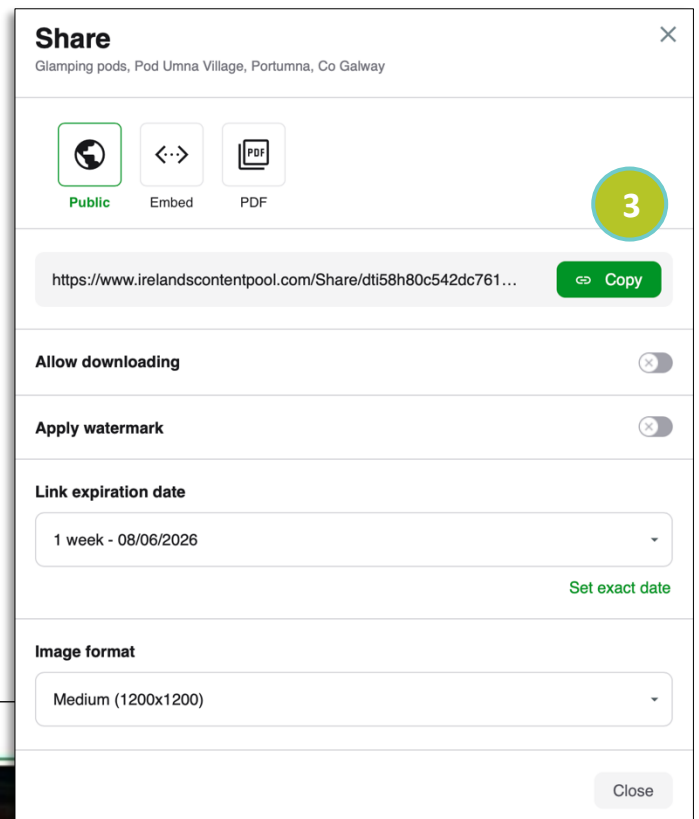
Share
Glamping pods, Pod Umna Village, Portumna, Co Galway

Public
Embed
PDF

3

https://www.irelandscontentpool.com/Share/dti58h80c542dc761…
Copy

Allow downloading

Apply watermark

Link expiration date

1 week - 08/06/2026

Set exact date

Image format

Medium (1200x1200)

Close